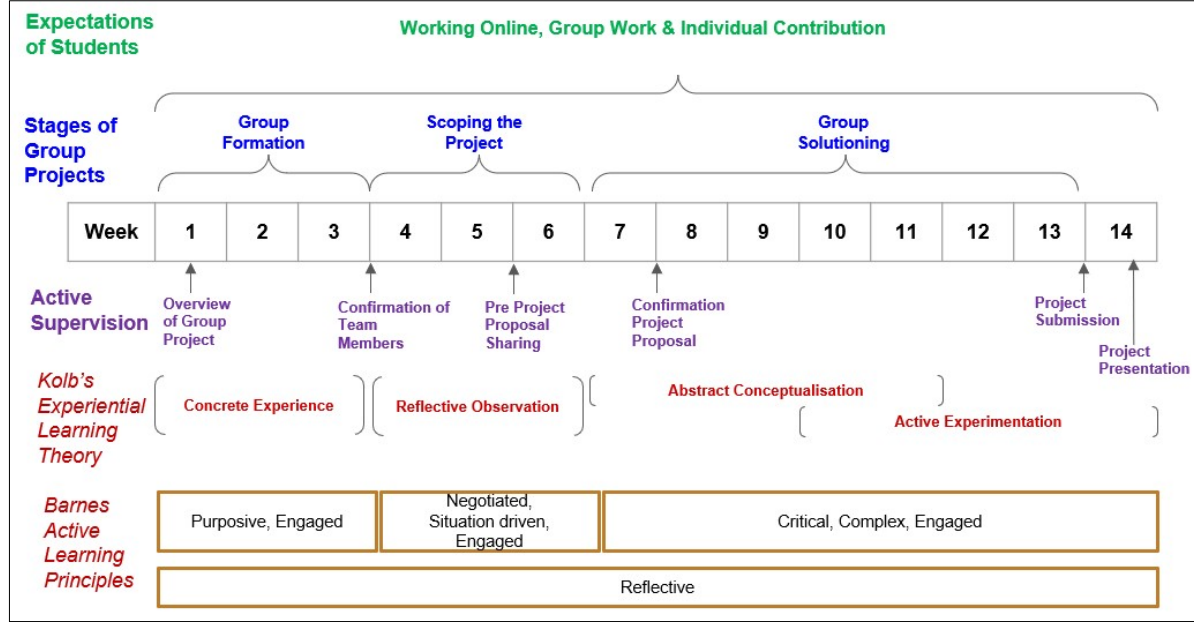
Expectations of Students

Working Online, Group Work & Individual Contribution

Stages of Group Projects

Group Formation

Scoping the Project

Group Solutioning

| Week | 1 | 2 | 3 | 4 | 5 | 6 | 7 | 8 | 9 | 10 | 11 | 12 | 13 | 14 |
|---|---|---|---|---|---|---|---|---|---|---|---|---|---|---|

Active Supervision

Overview of Group Project

Confirmation of Team Members

Pre Project Proposal Sharing

Confirmation Project Proposal

Project Submission

Project Presentation

Kolb's Experiential Learning Theory

Concrete Experience

Reflective Observation

Abstract Conceptualisation

Active Experimentation

Barnes Active Learning Principles

Purposive, Engaged

Negotiated, Situation driven, Engaged

Critical, Complex, Engaged

Reflective